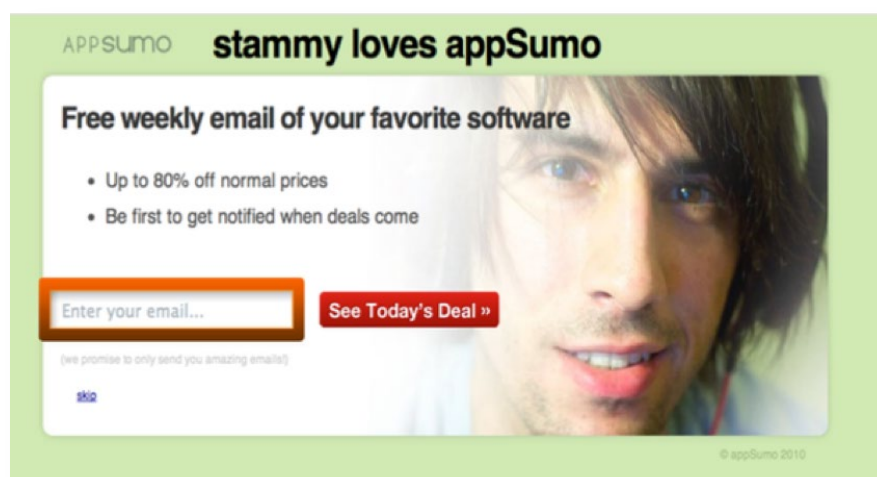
APPSUMO stammy loves appSumo

Free weekly email of your favorite software

• Up to 80% off normal prices
• Be first to get notified when deals come

Enter your email...

See Today's Deal »

(we promise to only send you amazing emails!)

skip

© appSumo 2010